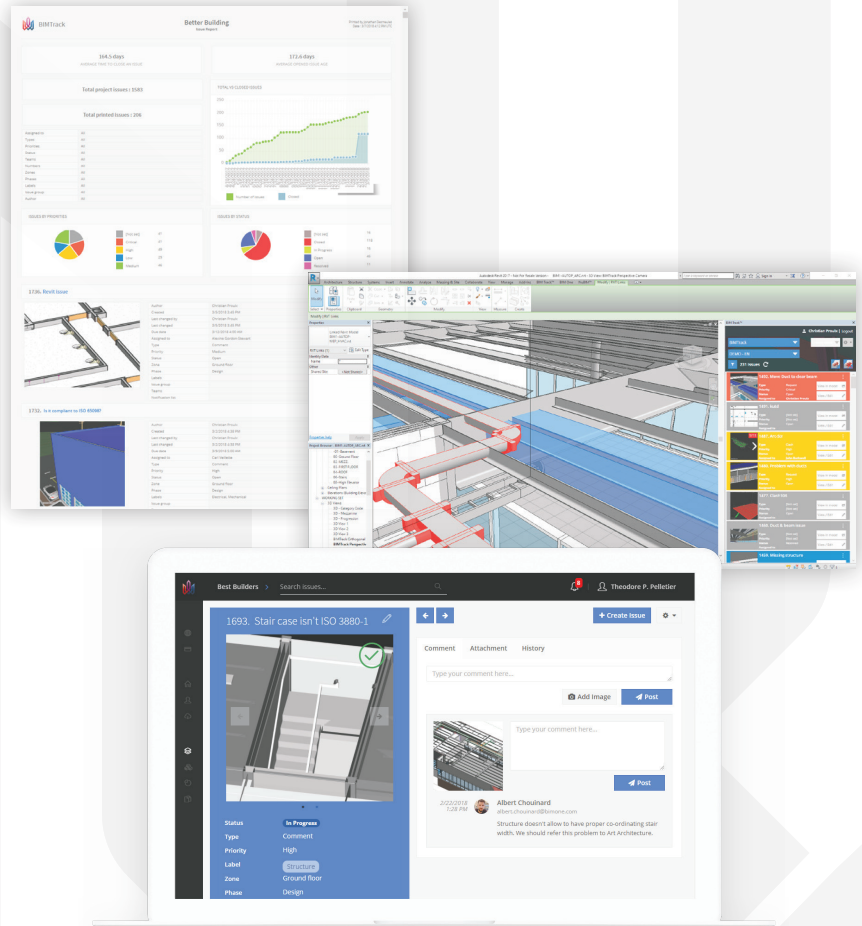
BIMTrack

Better Building
Issue Report

164.5 days
AVERAGE TIME TO CLOSE AN ISSUE

172.6 days
AVERAGE OPENED ISSUE AGE

Total project issues : 1582

Total printed issues : 206

TOTAL VS CLOSED ISSUES

ISSUES BY PRIORITIES

ISSUES BY STATUS

1736. Roof issue

1732. Is it compliant to ISO 89898?

Best Builders
Search issues...

8
Theodore P. Pelletier

1693. Stair case isn't ISO 3880-1

+ Create Issue

Comment
Attachment
History

Type your comment here...

Add Image
Post

Type your comment here...

Post

2/22/2018
1:28 PM

Albert Chouinard
albert.chouinard@bimone.com

Structure doesn't allow to have proper co-ordinating stair width. We should refer this problem to Art Architecture.

Status
In Progress
Type
Comment
Priority
High
Label
Structure
Zone
Ground floor
Phase
Design

Christian Proulx | Logout
BIM Track
237 Issues
1692. Move Duct to clear beam
1671. Soffit
1667. Ice box
1666. Problem with duct
1617. Clash Kit
1624. Duct & beam issue
1626. Missing structure